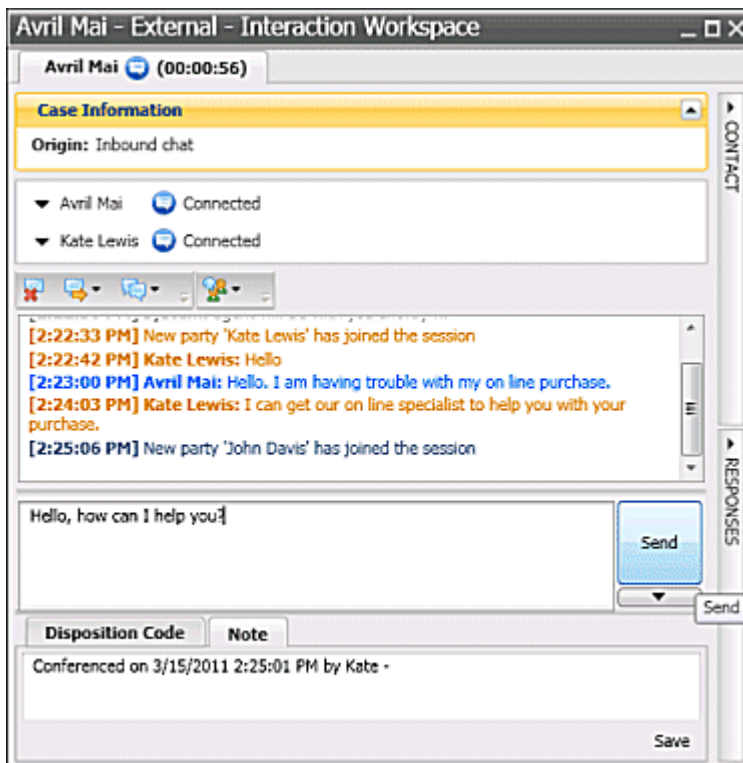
Avril Mai - External - Interaction Workspace

Avril Mai (00:00:56)

Case Information

Origin: Inbound chat

CONTACT

Avril Mai Connected

Kate Lewis Connected

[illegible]

[2:22:33 PM] New party 'Kate Lewis' has joined the session
[2:22:42 PM] Kate Lewis: Hello
[2:23:00 PM] Avril Mai: Hello. I am having trouble with my on line purchase.
[2:24:03 PM] Kate Lewis: I can get our on line specialist to help you with your purchase.
[2:25:06 PM] New party 'John Davis' has joined the session

Hello, how can I help you?

Send

RESPONSES

Send

Disposition Code

Note

Conferenced on 3/15/2011 2:25:01 PM by Kate -

Save